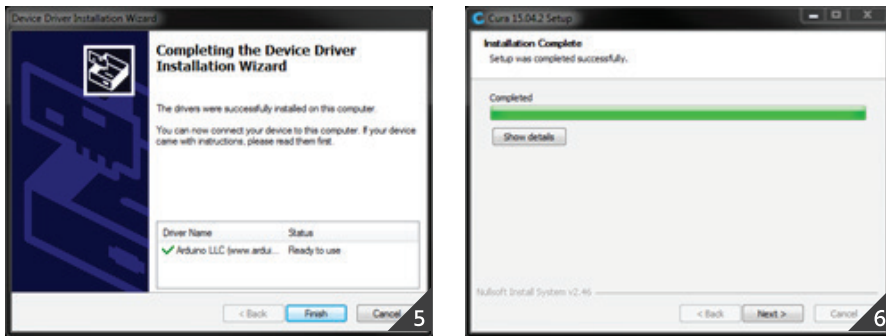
Device Driver Installation Wizard

Completing the Device Driver Installation Wizard

The drivers were successfully installed on this computer.

You can now connect your device to this computer. If your device came with instructions, please read them first.

| Driver Name | Status |
|---|---|
| ✓ Arduino LLC (www.ardui... | Ready to use |

< Back | Finish | Cancel

5

Cura 15.04.2 Setup

Installation Complete
Setup was completed successfully.

Completed

Show details

Nullsoft Install System v2.46

< Back | Next > | Cancel

6